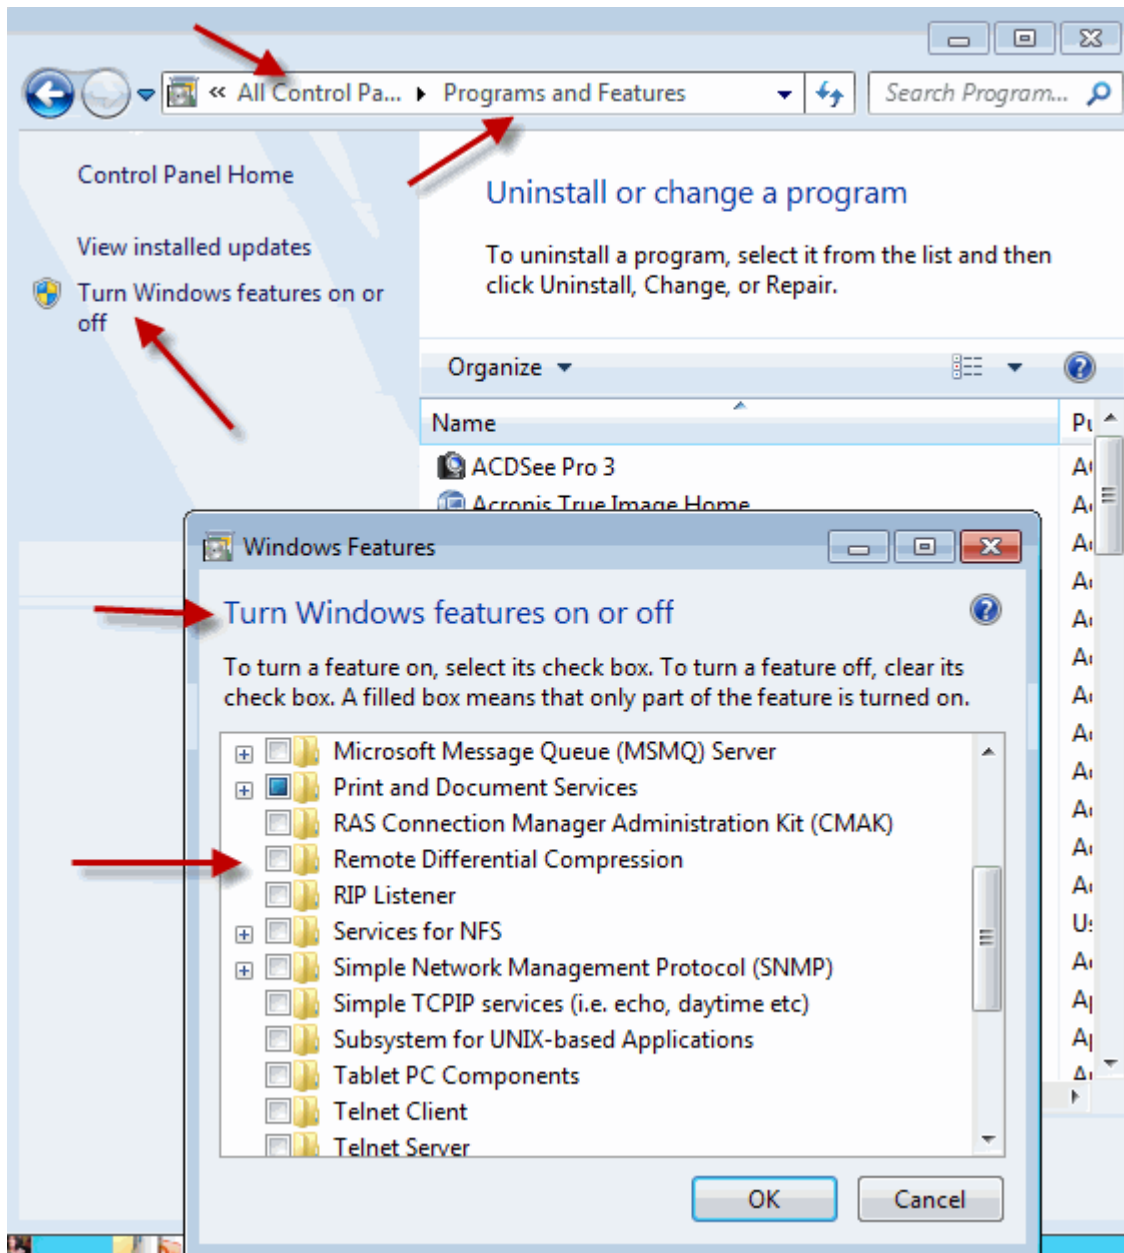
« All Control Pa... ▸ Programs and Features

Search Program...

Control Panel Home

View installed updates

Turn Windows features on or off

Uninstall or change a program

To uninstall a program, select it from the list and then click Uninstall, Change, or Repair.

Organize

Name

Pu

ACDSee Pro 3

Acronis True Image Home

Windows Features

Turn Windows features on or off

To turn a feature on, select its check box. To turn a feature off, clear its check box. A filled box means that only part of the feature is turned on.

Microsoft Message Queue (MSMQ) Server
Print and Document Services
RAS Connection Manager Administration Kit (CMAK)
Remote Differential Compression
RIP Listener
Services for NFS
Simple Network Management Protocol (SNMP)
Simple TCPIP services (i.e. echo, daytime etc)
Subsystem for UNIX-based Applications
Tablet PC Components
Telnet Client
Telnet Server

OK
Cancel